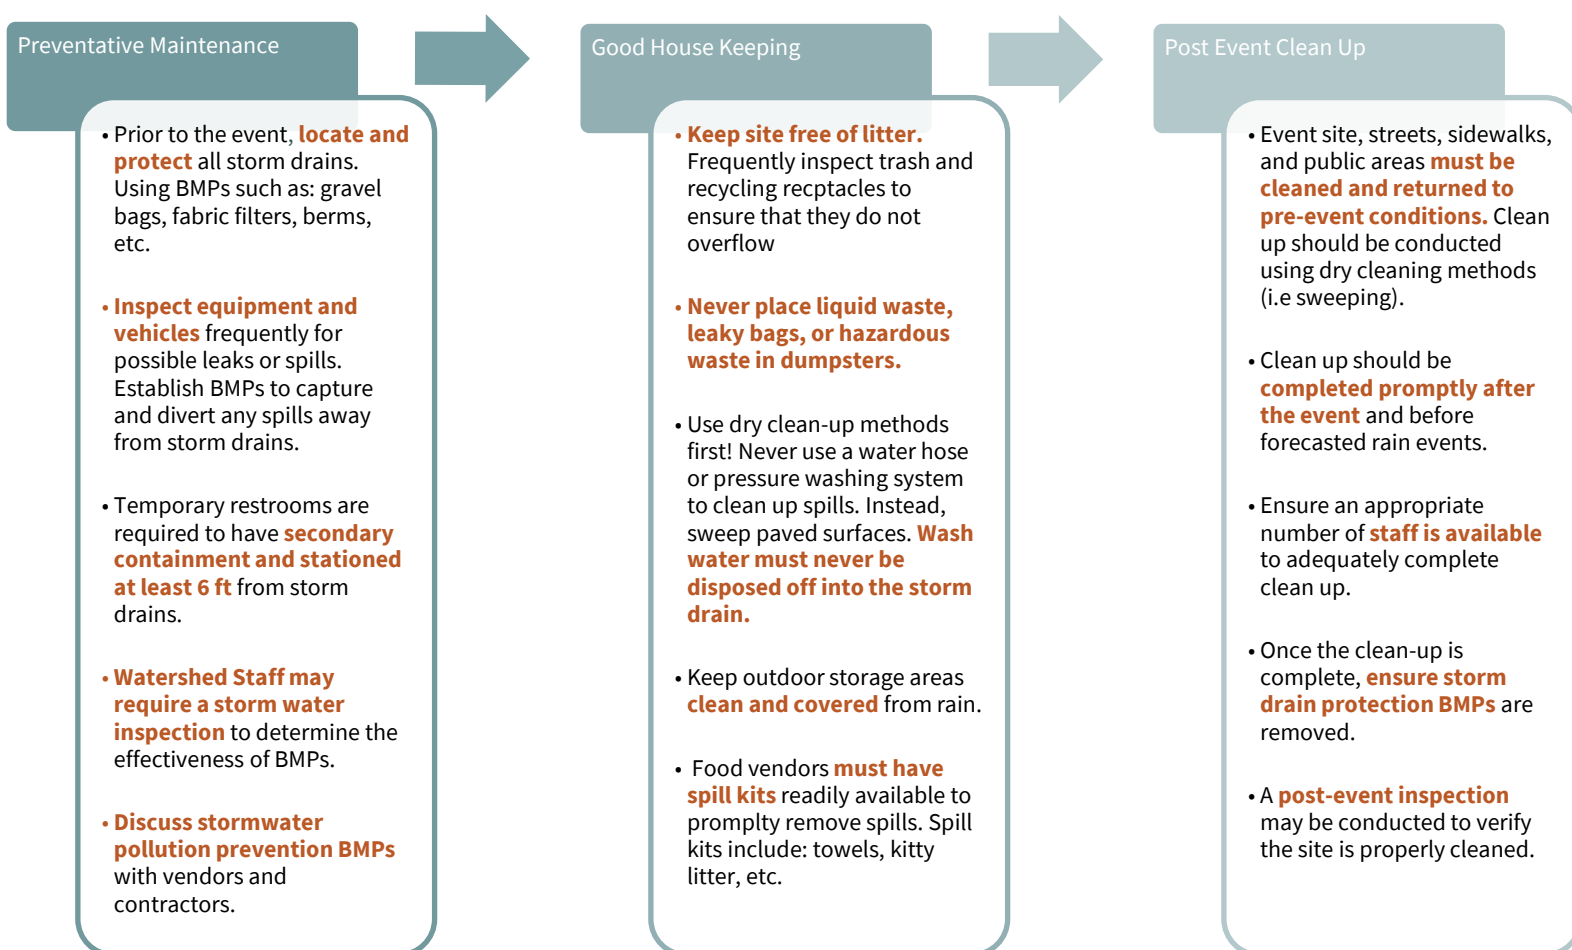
Preventative Maintenance

• Prior to the event, locate and protect all storm drains. Using BMPs such as: gravel bags, fabric filters, berms, etc.

• Inspect equipment and vehicles frequently for possible leaks or spills. Establish BMPs to capture and divert any spills away from storm drains.

• Temporary restrooms are required to have secondary containment and stationed at least 6 ft from storm drains.

• Watershed Staff may require a storm water inspection to determine the effectiveness of BMPs.

• Discuss stormwater pollution prevention BMPs with vendors and contractors.

Good House Keeping

• Keep site free of litter. Frequently inspect trash and recycling recptacles to ensure that they do not overflow

• Never place liquid waste, leaky bags, or hazardous waste in dumpsters.

• Use dry clean-up methods first! Never use a water hose or pressure washing system to clean up spills. Instead, sweep paved surfaces. Wash water must never be disposed off into the storm drain.

• Keep outdoor storage areas clean and covered from rain.

• Food vendors must have spill kits readily available to promplty remove spills. Spill kits include: towels, kitty litter, etc.

Post Event Clean Up

• Event site, streets, sidewalks, and public areas must be cleaned and returned to pre-event conditions. Clean up should be conducted using dry cleaning methods (i.e sweeping).

• Clean up should be completed promptly after the event and before forecasted rain events.

• Ensure an appropriate number of staff is available to adequately complete clean up.

• Once the clean-up is complete, ensure storm drain protection BMPs are removed.

• A post-event inspection may be conducted to verify the site is properly cleaned.